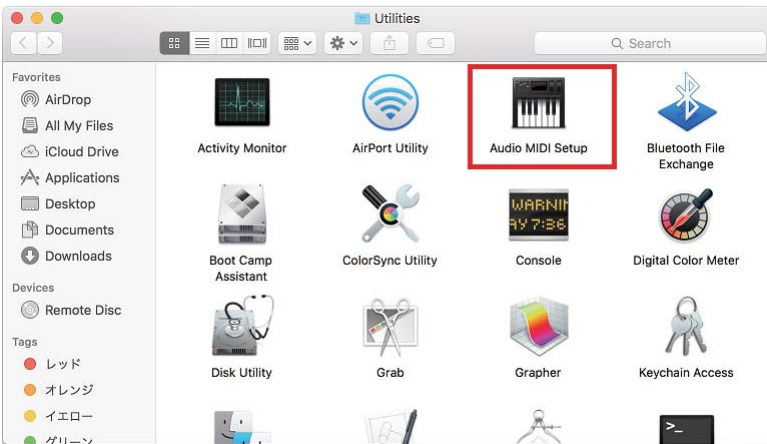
Utilities

Search

Favorites
AirDrop
All My Files
iCloud Drive
Applications
Desktop
Documents
Downloads

Devices
Remote Disc

Tags
レッド
オレンジ
イエロー
グリーン

Activity Monitor
AirPort Utility
Audio MIDI Setup
Bluetooth File Exchange
Boot Camp Assistant
ColorSync Utility
WARNIN
AY 7:36
Console
Digital Color Meter
Disk Utility
Grab
Grapher
Keychain Access